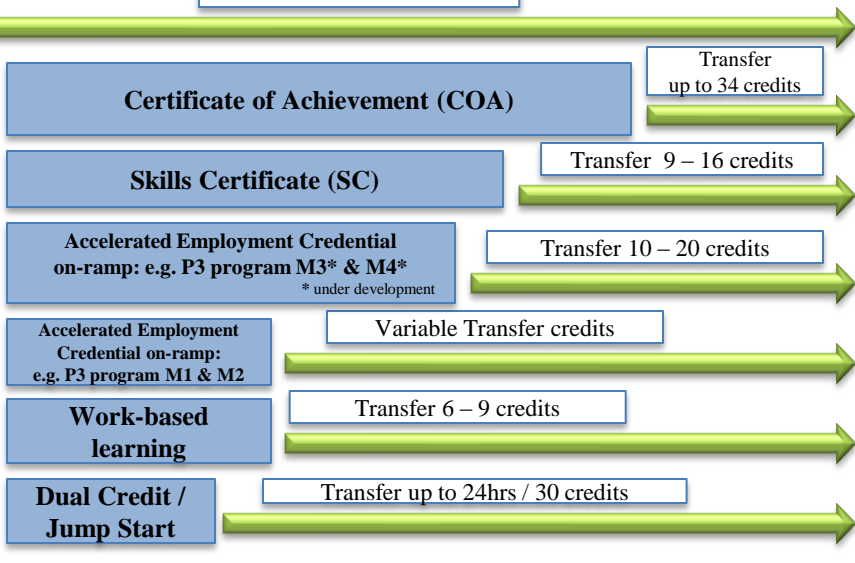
Certificate of Achievement (COA)

Transfer up to 34 credits

Skills Certificate (SC)

Transfer 9 – 16 credits

Accelerated Employment Credential on-ramp: e.g. P3 program M3* & M4*
* under development

Transfer 10 – 20 credits

Accelerated Employment Credential on-ramp: e.g. P3 program M1 & M2

Variable Transfer credits

Work-based learning

Transfer 6 – 9 credits

Dual Credit / Jump Start

Transfer up to 24hrs / 30 credits